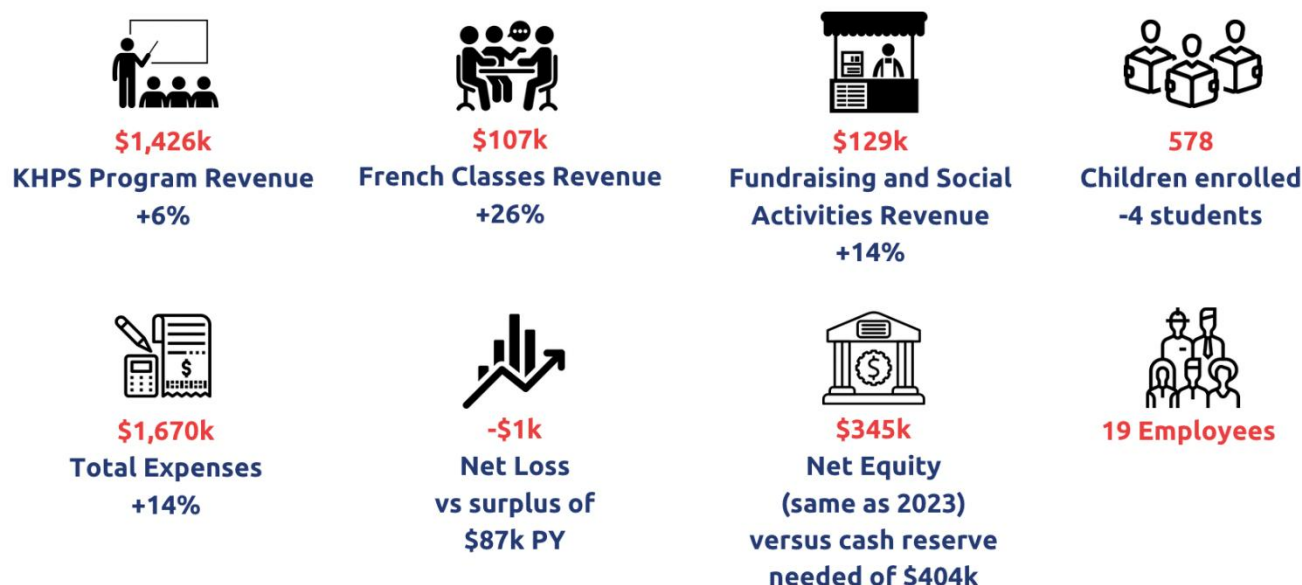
$1,426k
KHPS Program Revenue
+6%

$107k
French Classes Revenue
+26%

$129k
Fundraising and Social Activities Revenue
+14%

578
Children enrolled
-4 students

$1,670k
Total Expenses
+14%

-$1k
Net Loss
vs surplus of
$87k PY

$345k
Net Equity
(same as 2023)
versus cash reserve
needed of $404k

19 Employees